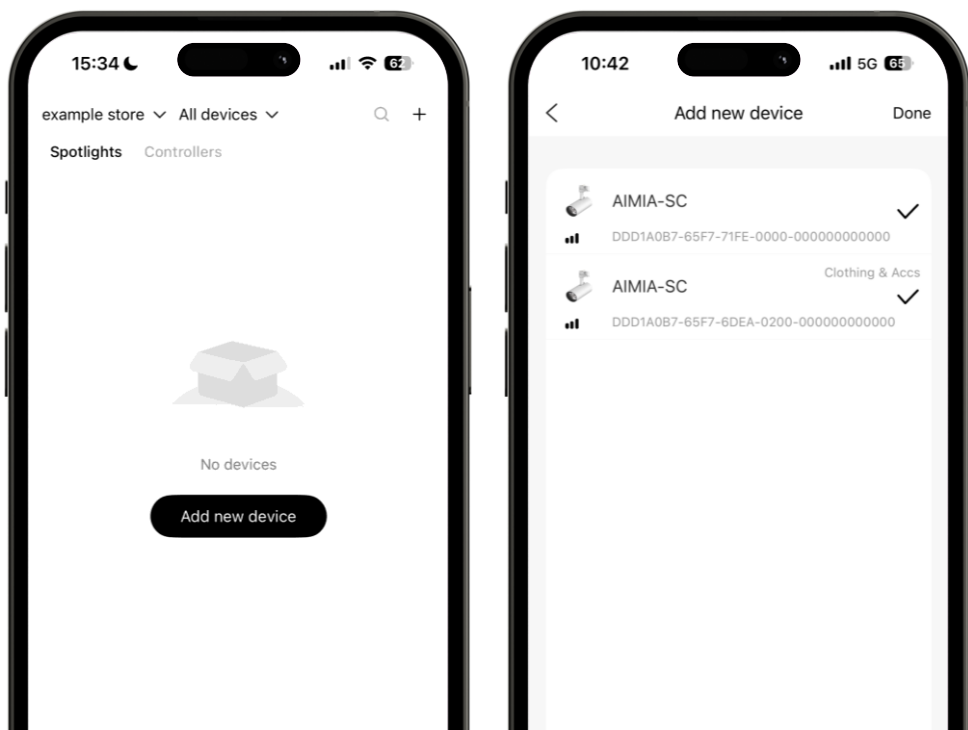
15:34

62

example store All devices

+

Spotlights Controllers

No devices

Add new device

10:42

5G 65

Add new device

Done

AIMIA-SC

DDD1A0B7-65F7-71FE-0000-000000000000

Clothing & Accs

AIMIA-SC

DDD1A0B7-65F7-6DEA-0200-000000000000